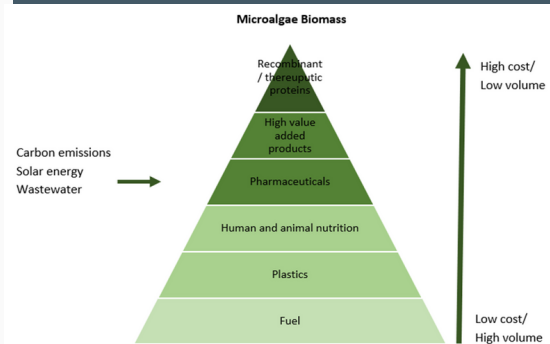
Microalgae Biomass

Recombinant / thereuputic proteins

High value added products

Pharmaceuticals

Human and animal nutrition

Plastics

Fuel

Carbon emissions
Solar energy
Wastewater

High cost/
Low volume

Low cost/
High volume